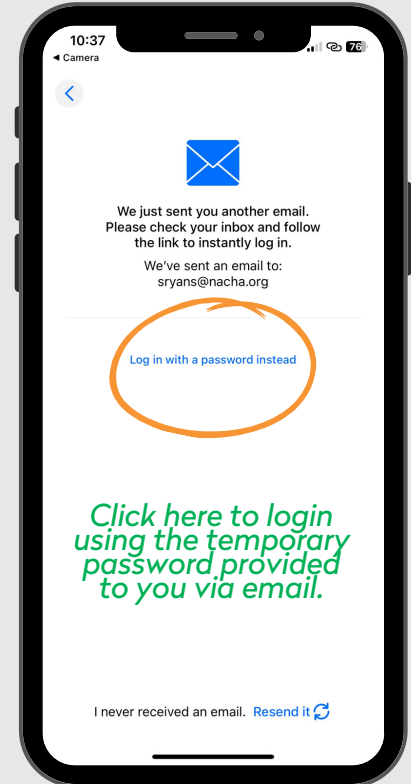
10:37
◂ Camera
76

We just sent you another email. Please check your inbox and follow the link to instantly log in.

We've sent an email to:
sryans@nacha.org

Log in with a password instead

Click here to login using the temporary password provided to you via email.

I never received an email. Resend it